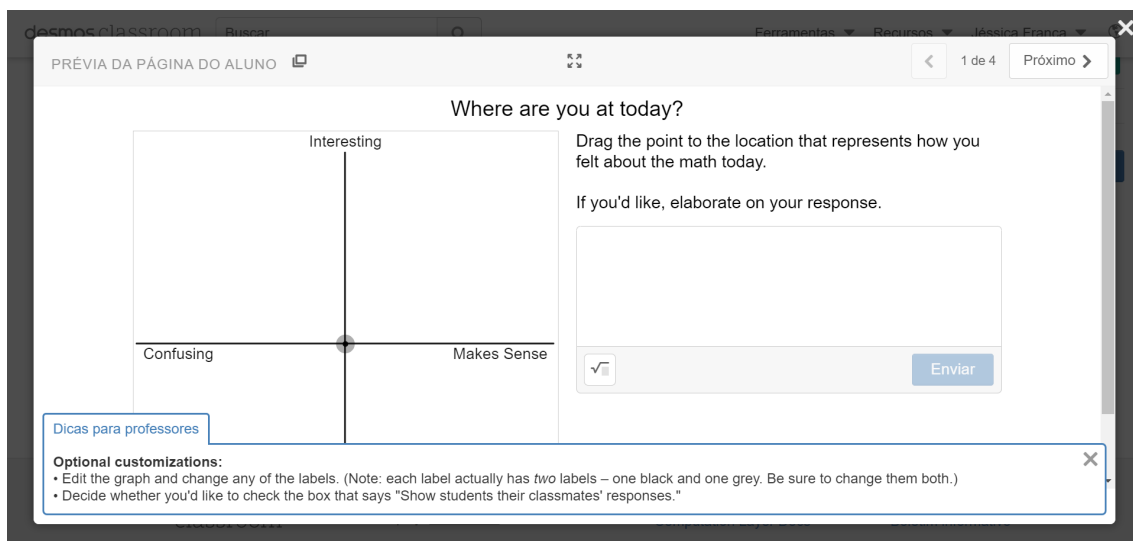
desmos classroom Buscar

Ferramentas ▼ Recursos ▼ Jéssica Franca ▼

PRÉVIA DA PÁGINA DO ALUNO

1 de 4 Próximo

Where are you at today?

Interesting

Confusing

Makes Sense

Drag the point to the location that represents how you felt about the math today.

If you'd like, elaborate on your response.

$\sqrt{}$

Enviar

Dicas para professores

Optional customizations:
• Edit the graph and change any of the labels. (Note: each label actually has two labels – one black and one grey. Be sure to change them both.)
• Decide whether you'd like to check the box that says "Show students their classmates' responses."